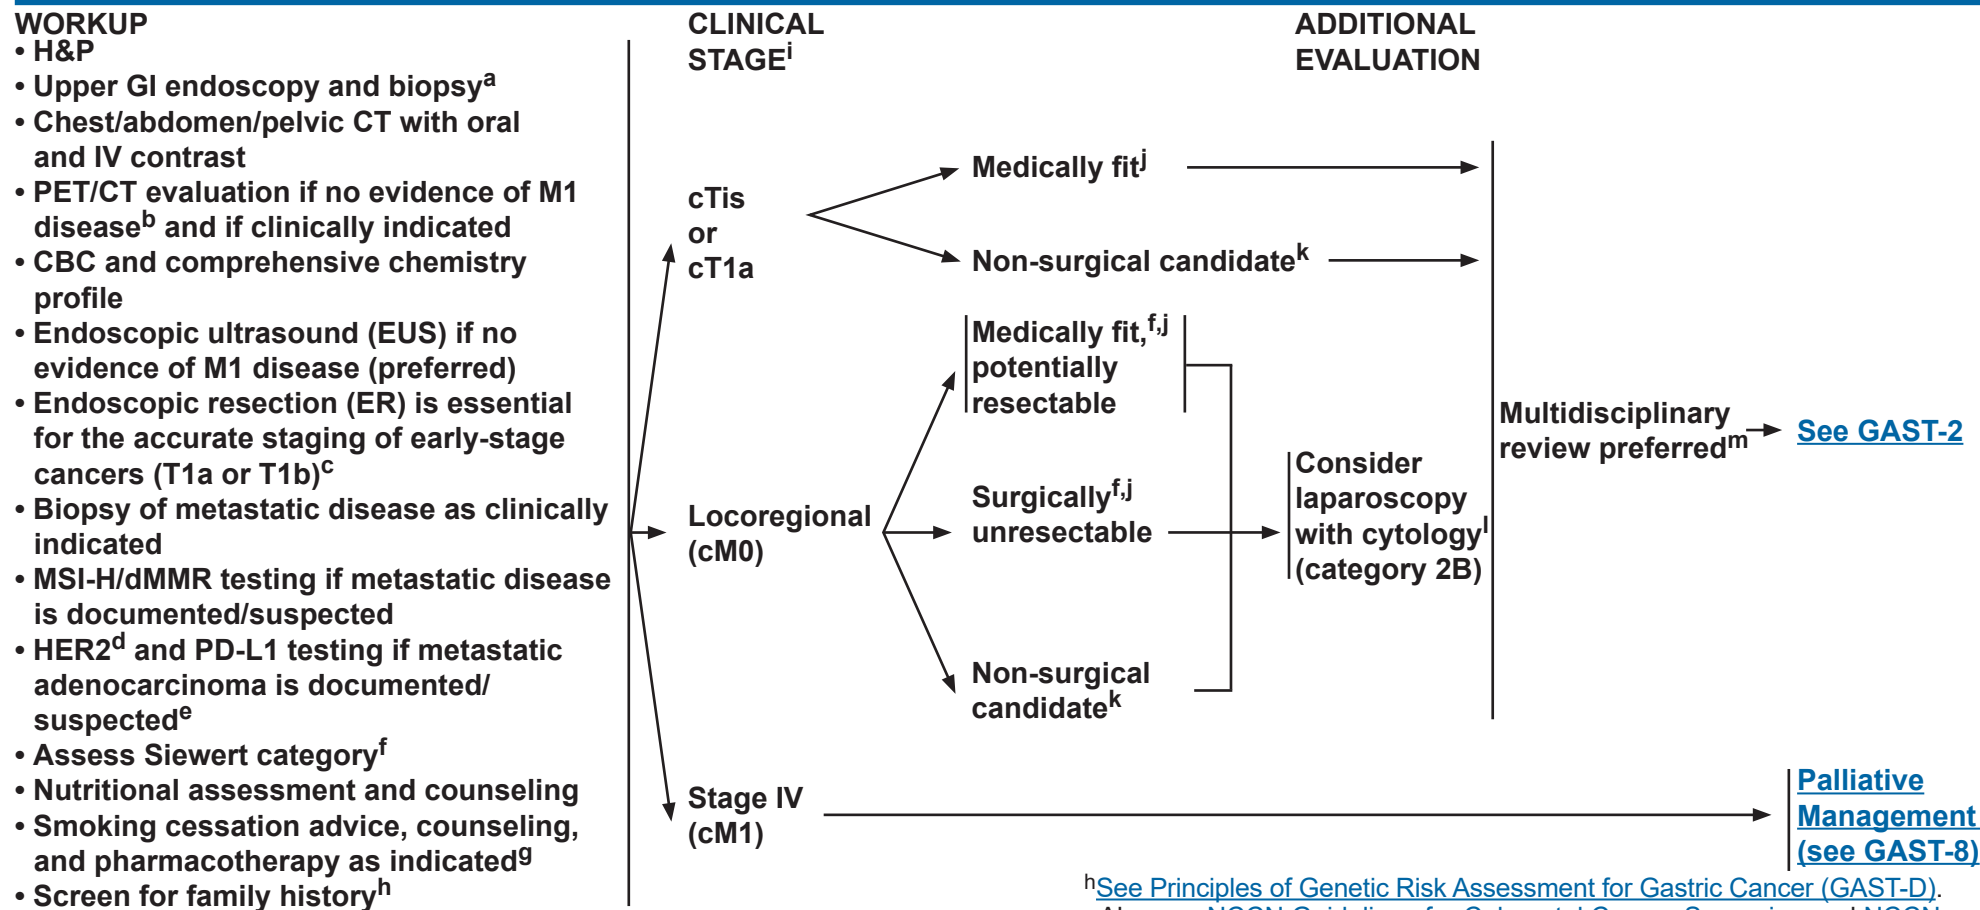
WORKUP
• H&P
• Upper GI endoscopy and biopsy$^{a}$
• Chest/abdomen/pelvic CT with oral and IV contrast
• PET/CT evaluation if no evidence of M1 disease$^{b}$ and if clinically indicated
• CBC and comprehensive chemistry profile
• Endoscopic ultrasound (EUS) if no evidence of M1 disease (preferred)
• Endoscopic resection (ER) is essential for the accurate staging of early-stage cancers (T1a or T1b)$^{c}$
• Biopsy of metastatic disease as clinically indicated
• MSI-H/dMMR testing if metastatic disease is documented/suspected
• HER2$^{d}$ and PD-L1 testing if metastatic adenocarcinoma is documented/ suspected$^{e}$
• Assess Siewert category$^{f}$
• Nutritional assessment and counseling
• Smoking cessation advice, counseling, and pharmacotherapy as indicated$^{g}$
• Screen for family history$^{h}$

CLINICAL STAGE$^{i}$

ADDITIONAL EVALUATION

cTis or cT1a

Medically fit$^{j}$

Non-surgical candidate$^{k}$

Locoregional (cM0)

Medically fit,$^{f,j}$ potentially resectable

Surgically$^{f,j}$ unresectable

Non-surgical candidate$^{k}$

Consider laparoscopy with cytology$^{l}$ (category 2B)

Multidisciplinary review preferred$^{m}$

See GAST-2

Stage IV (cM1)

Palliative Management (see GAST-8)

$^{h}$See Principles of Genetic Risk Assessment for Gastric Cancer (GAST-D).
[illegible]